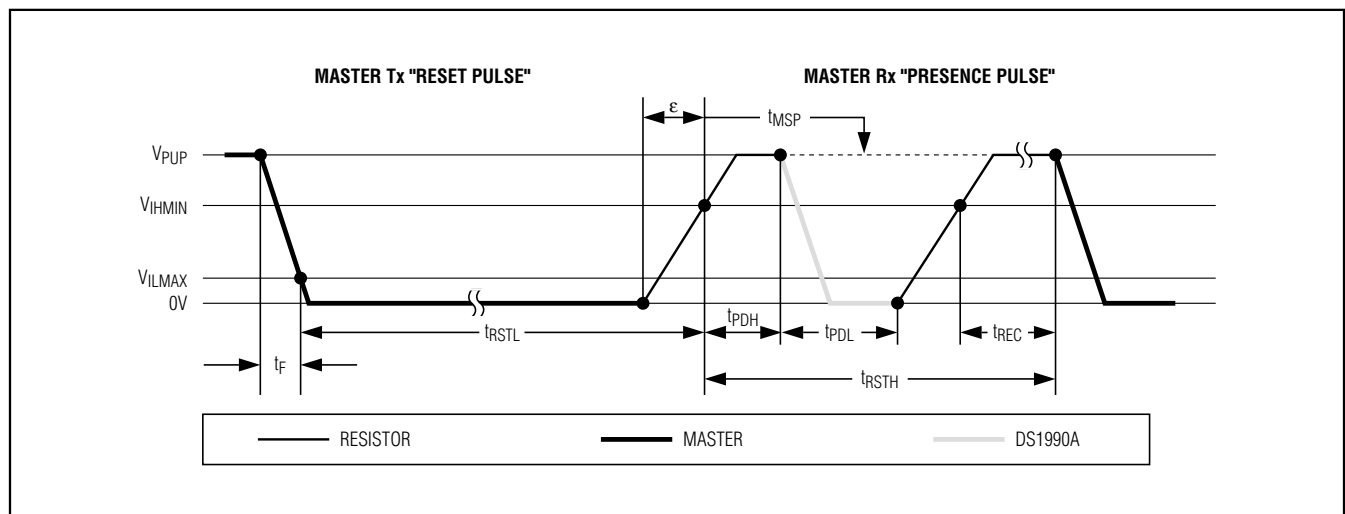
MASTER Tx "RESET PULSE"

MASTER Rx "PRESENCE PULSE"

$\varepsilon$

$t_{MSP}$

$V_{PUP}$

$V_{IHMIN}$

$V_{ILMAX}$

0V

$t_{RSTL}$

$t_{PDH}$

$t_{PDL}$

$t_{REC}$

$t_F$

$t_{RSTH}$

RESISTOR

MASTER

DS1990A